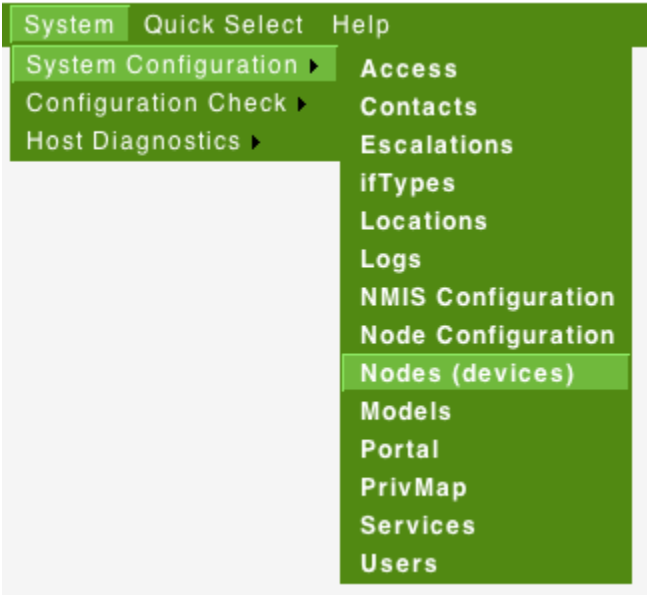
System Quick Select Help
System Configuration ▸
Configuration Check ▸
Host Diagnostics ▸

Access
Contacts
Escalations
ifTypes
Locations
Logs
NMIS Configuration
Node Configuration
Nodes (devices)
Models
Portal
PrivMap
Services
Users